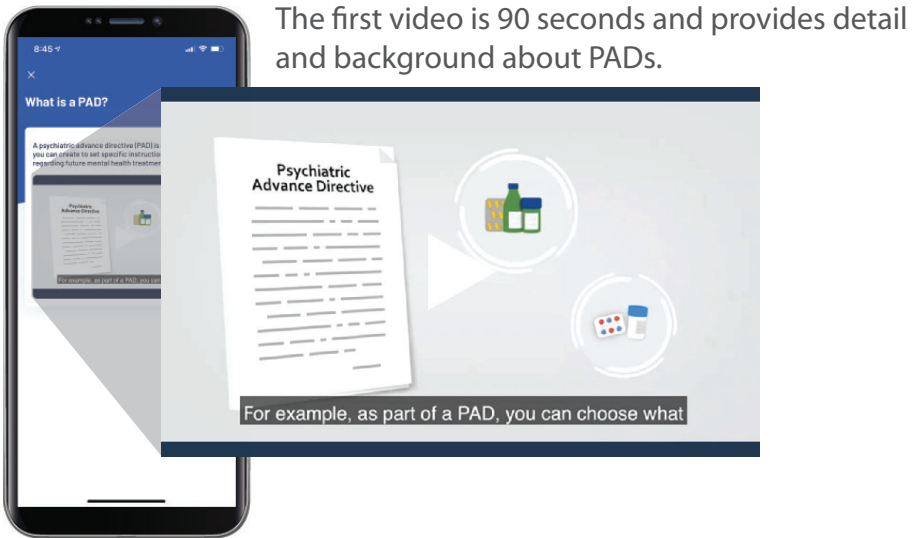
The first video is 90 seconds and provides detail and background about PADs.

8:45

×

What is a PAD?

A psychiatric advance directive (PAD) is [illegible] you can create to set specific instructi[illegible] regarding future mental health treatmen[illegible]

Psychiatric Advance Directive

For example, as part of a PAD, you ca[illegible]

Psychiatric Advance Directive

For example, as part of a PAD, you can choose what